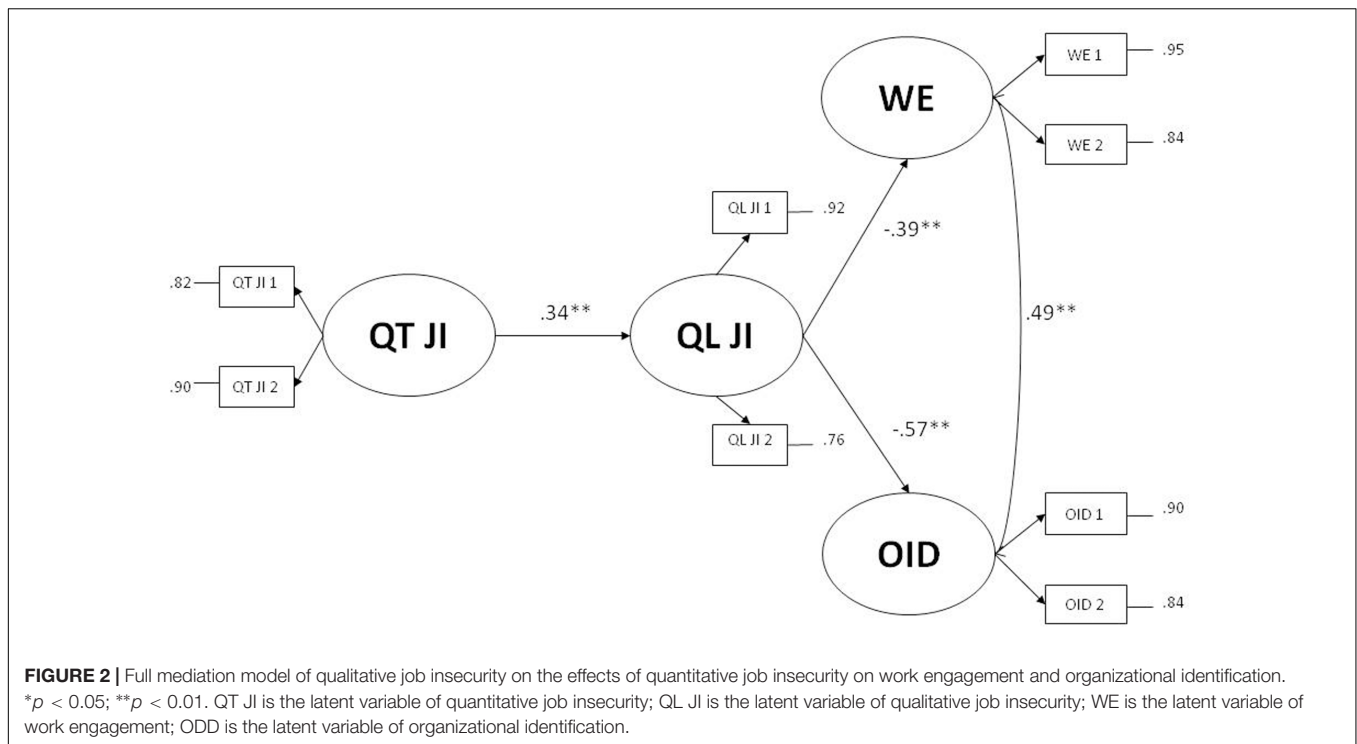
WE
WE 1 .95
WE 2 .84
QL JI 1 .92
-.39**
.82 QT JI 1
QT JI
.34**
QL JI
.49**
.90 QT JI 2
QL JI 2 .76
-.57**
OID
OID 1 .90
OID 2 .84

**FIGURE 2 |** Full mediation model of qualitative job insecurity on the effects of quantitative job insecurity on work engagement and organizational identification. *$p$ < 0.05; **$p$ < 0.01. QT JI is the latent variable of quantitative job insecurity; QL JI is the latent variable of qualitative job insecurity; WE is the latent variable of work engagement; ODD is the latent variable of organizational identification.